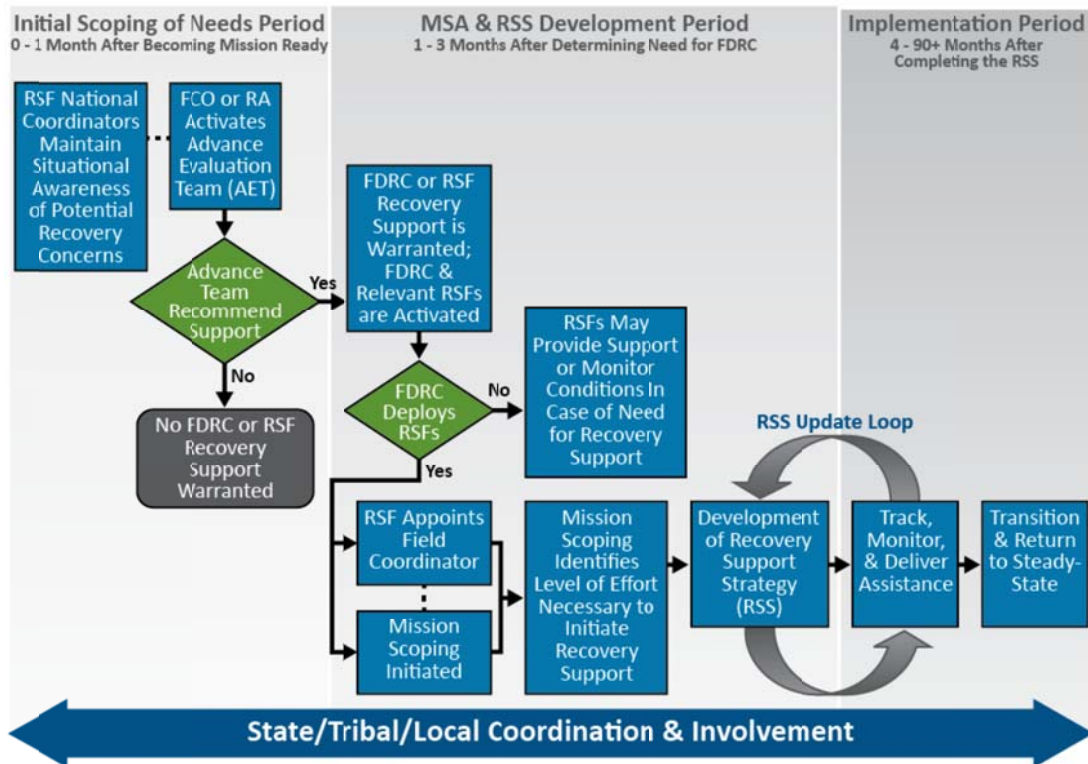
Initial Scoping of Needs Period
0 - 1 Month After Becoming Mission Ready

MSA & RSS Development Period
1 - 3 Months After Determining Need for FDRC

Implementation Period
4 - 90+ Months After Completing the RSS

RSF National Coordinators Maintain Situational Awareness of Potential Recovery Concerns

FCO or RA Activates Advance Evaluation Team (AET)

Advance Team Recommend Support

Yes

No

No FDRC or RSF Recovery Support Warranted

FDRC or RSF Recovery Support is Warranted; FDRC & Relevant RSFs are Activated

FDRC Deploys RSFs

No

Yes

RSFs May Provide Support or Monitor Conditions In Case of Need for Recovery Support

RSS Update Loop

RSF Appoints Field Coordinator

Mission Scoping Initiated

Mission Scoping Identifies Level of Effort Necessary to Initiate Recovery Support

Development of Recovery Support Strategy (RSS)

Track, Monitor, & Deliver Assistance

Transition & Return to Steady-State

State/Tribal/Local Coordination & Involvement